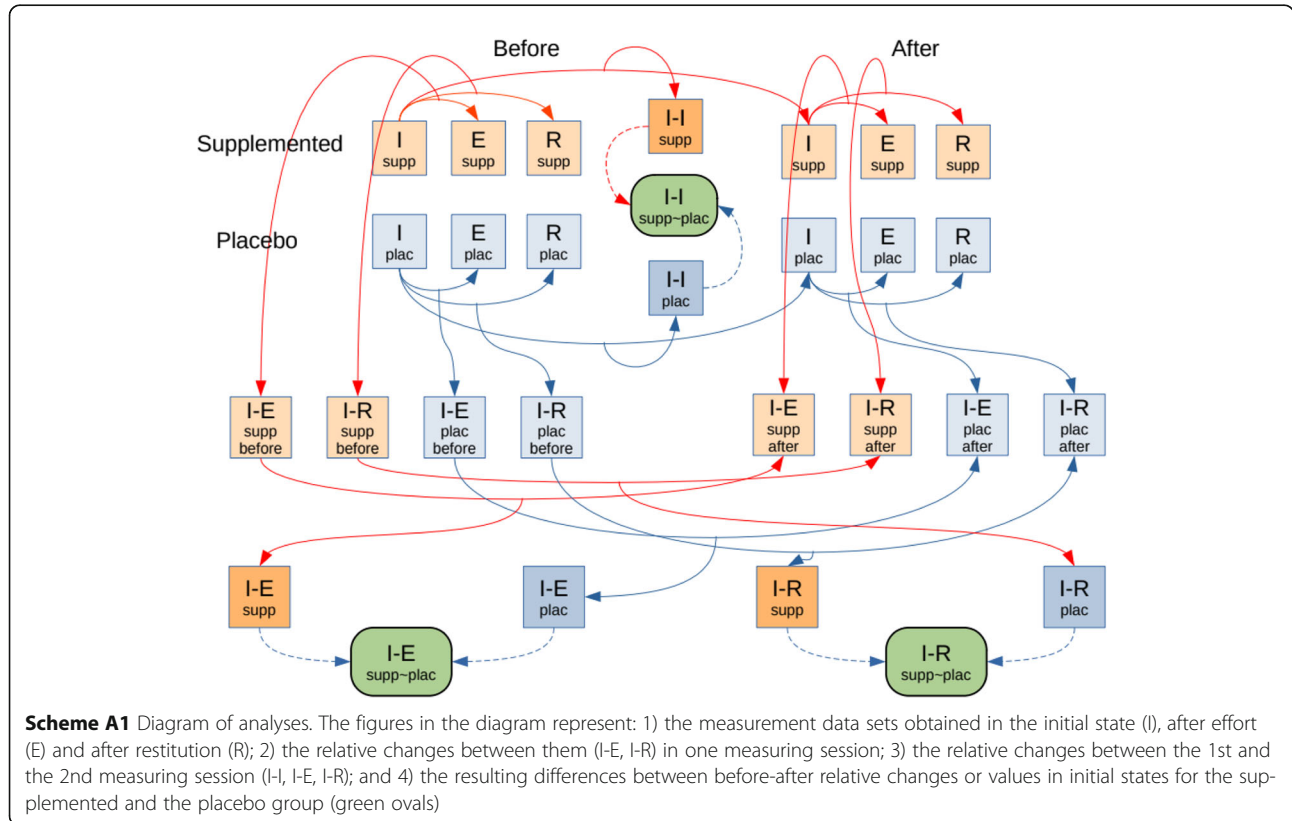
Before

After

Supplemented

I
supp

E
supp

R
supp

I-I
supp

I
supp

E
supp

R
supp

I-I
supp~plac

Placebo

I
plac

E
plac

R
plac

I-I
plac

I
plac

E
plac

R
plac

I-E
supp
before

I-R
supp
before

I-E
plac
before

I-R
plac
before

I-E
supp
after

I-R
supp
after

I-E
plac
after

I-R
plac
after

I-E
supp

I-E
plac

I-R
supp

I-R
plac

I-E
supp~plac

I-R
supp~plac

**Scheme A1** Diagram of analyses. The figures in the diagram represent: 1) the measurement data sets obtained in the initial state (I), after effort (E) and after restitution (R); 2) the relative changes between them (I-E, I-R) in one measuring session; 3) the relative changes between the 1st and the 2nd measuring session (I-I, I-E, I-R); and 4) the resulting differences between before-after relative changes or values in initial states for the supplemented and the placebo group (green ovals)